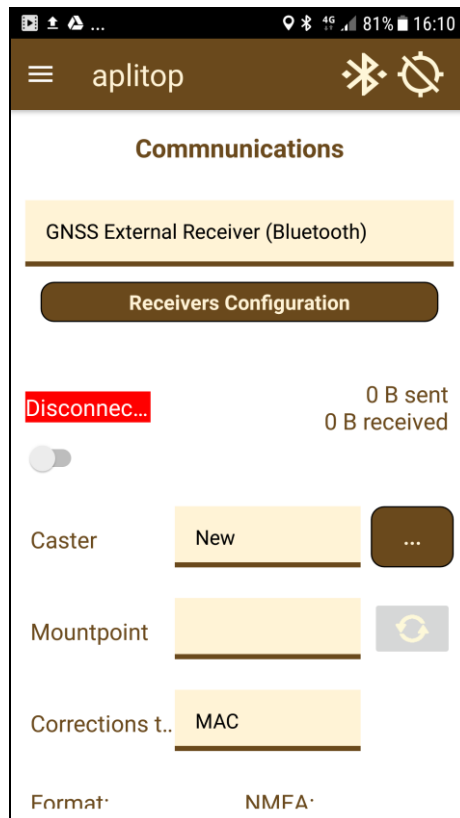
81% 16:10

aplitop

Commnunications

GNSS External Receiver (Bluetooth)

Receivers Configuration

Disconnec...

0 B sent
0 B received

Caster

New

...

Mountpoint

Corrections t...

MAC

Format:

NMEA: